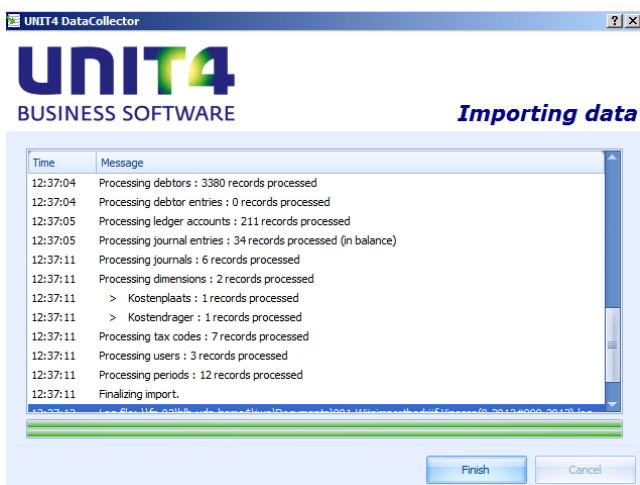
UNIT4 DataCollector

?

X

UNIT4

BUSINESS SOFTWARE

Importing data

| Time | Message |
|---|---|
| 12:37:04 | Processing debtors : 3380 records processed |
| 12:37:04 | Processing debtor entries : 0 records processed |
| 12:37:05 | Processing ledger accounts : 211 records processed |
| 12:37:05 | Processing journal entries : 34 records processed (in balance) |
| 12:37:11 | Processing journals : 6 records processed |
| 12:37:11 | Processing dimensions : 2 records processed |
| 12:37:11 | > Kostenplaats : 1 records processed |
| 12:37:11 | > Kostendrager : 1 records processed |
| 12:37:11 | Processing tax codes : 7 records processed |
| 12:37:11 | Processing users : 3 records processed |
| 12:37:11 | Processing periods : 12 records processed |
| 12:37:11 | Finalizing import. |
| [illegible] | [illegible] |

Finish

Cancel